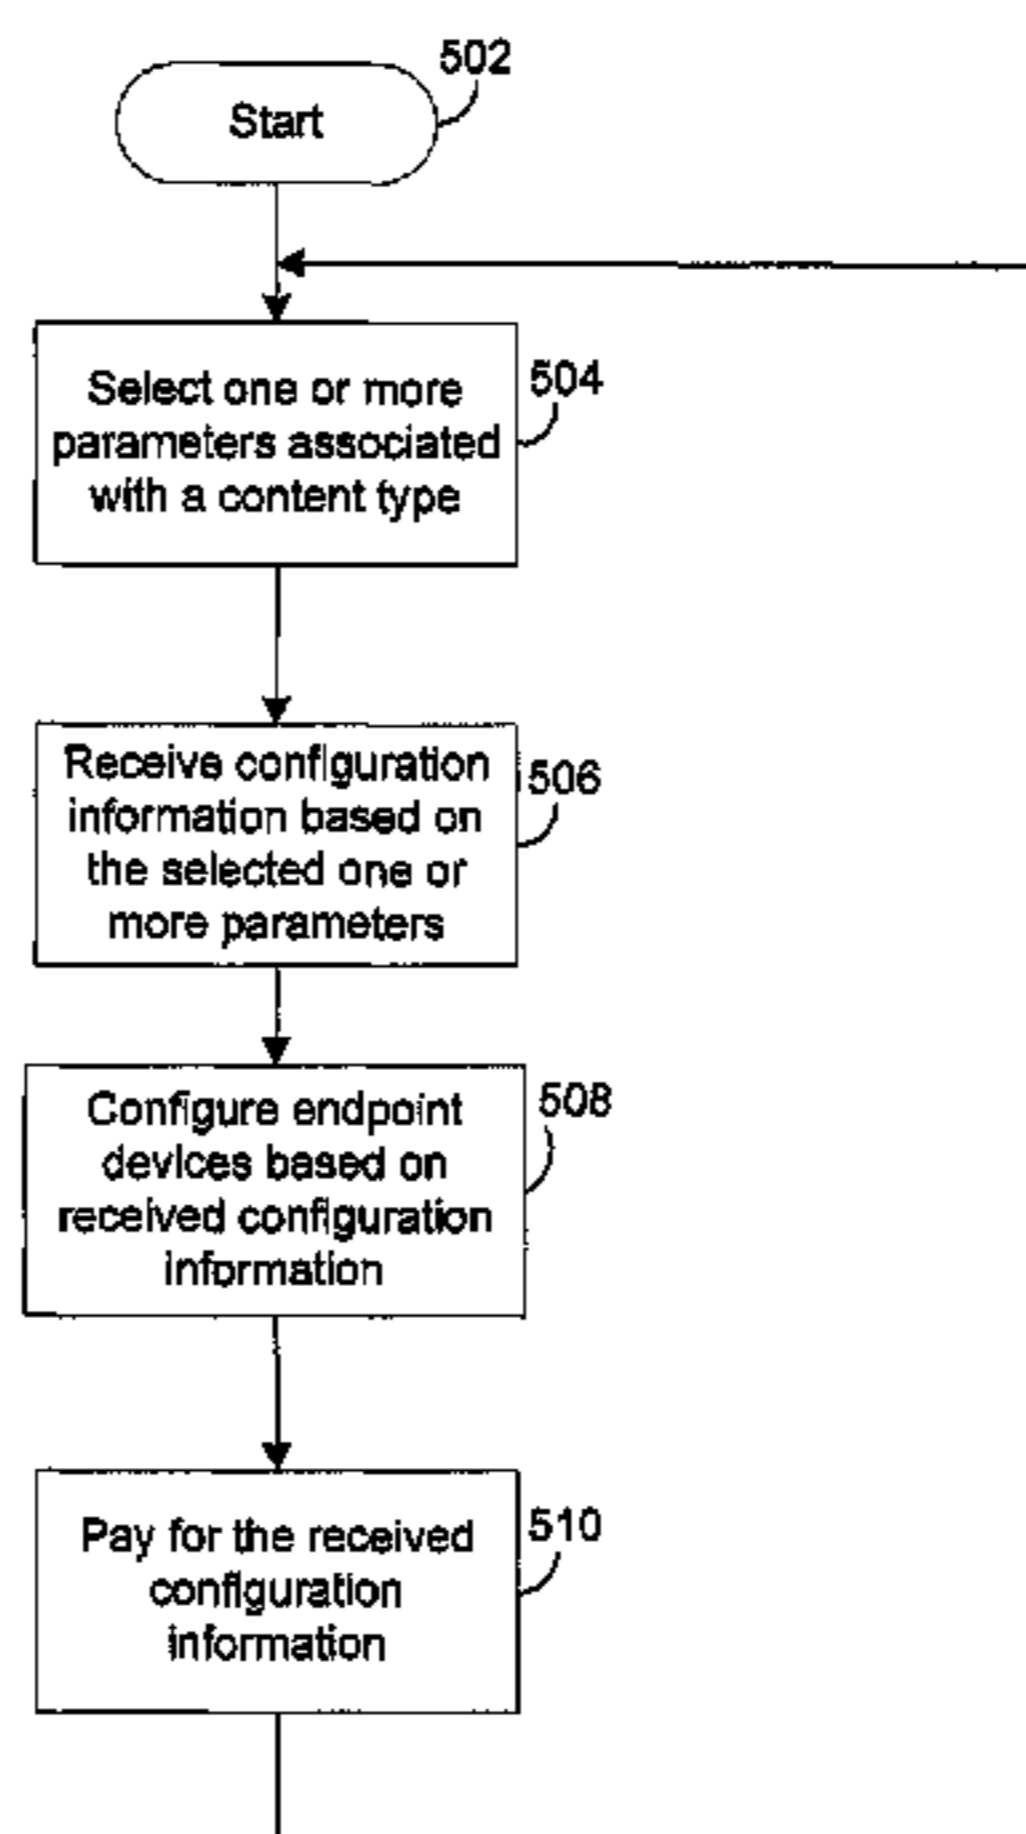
502
Start

Select one or more parameters associated with a content type
504

Receive configuration information based on the selected one or more parameters
506

Configure endpoint devices based on received configuration information
508

Pay for the received configuration information
510